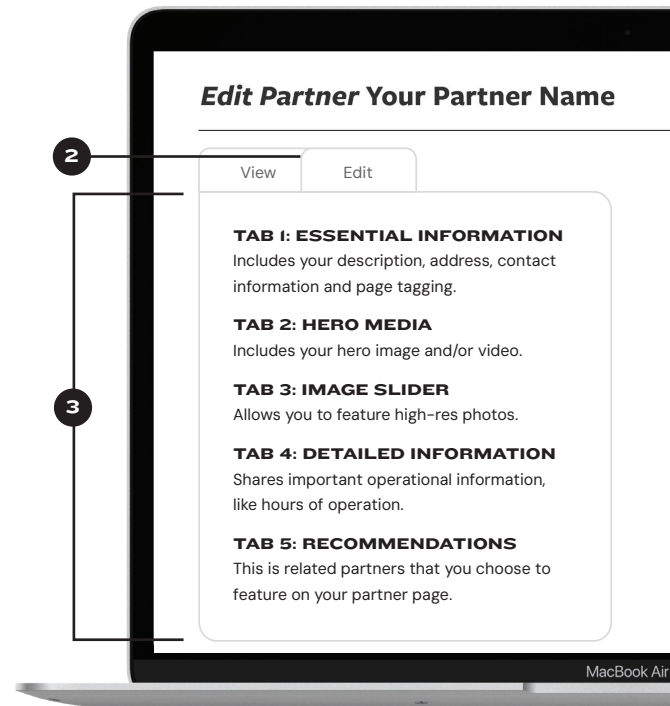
*Edit Partner* **Your Partner Name**

2

View

Edit

3

TAB 1: ESSENTIAL INFORMATION
Includes your description, address, contact information and page tagging.

TAB 2: HERO MEDIA
Includes your hero image and/or video.

TAB 3: IMAGE SLIDER
Allows you to feature high-res photos.

TAB 4: DETAILED INFORMATION
Shares important operational information, like hours of operation.

TAB 5: RECOMMENDATIONS
This is related partners that you choose to feature on your partner page.

MacBook Air